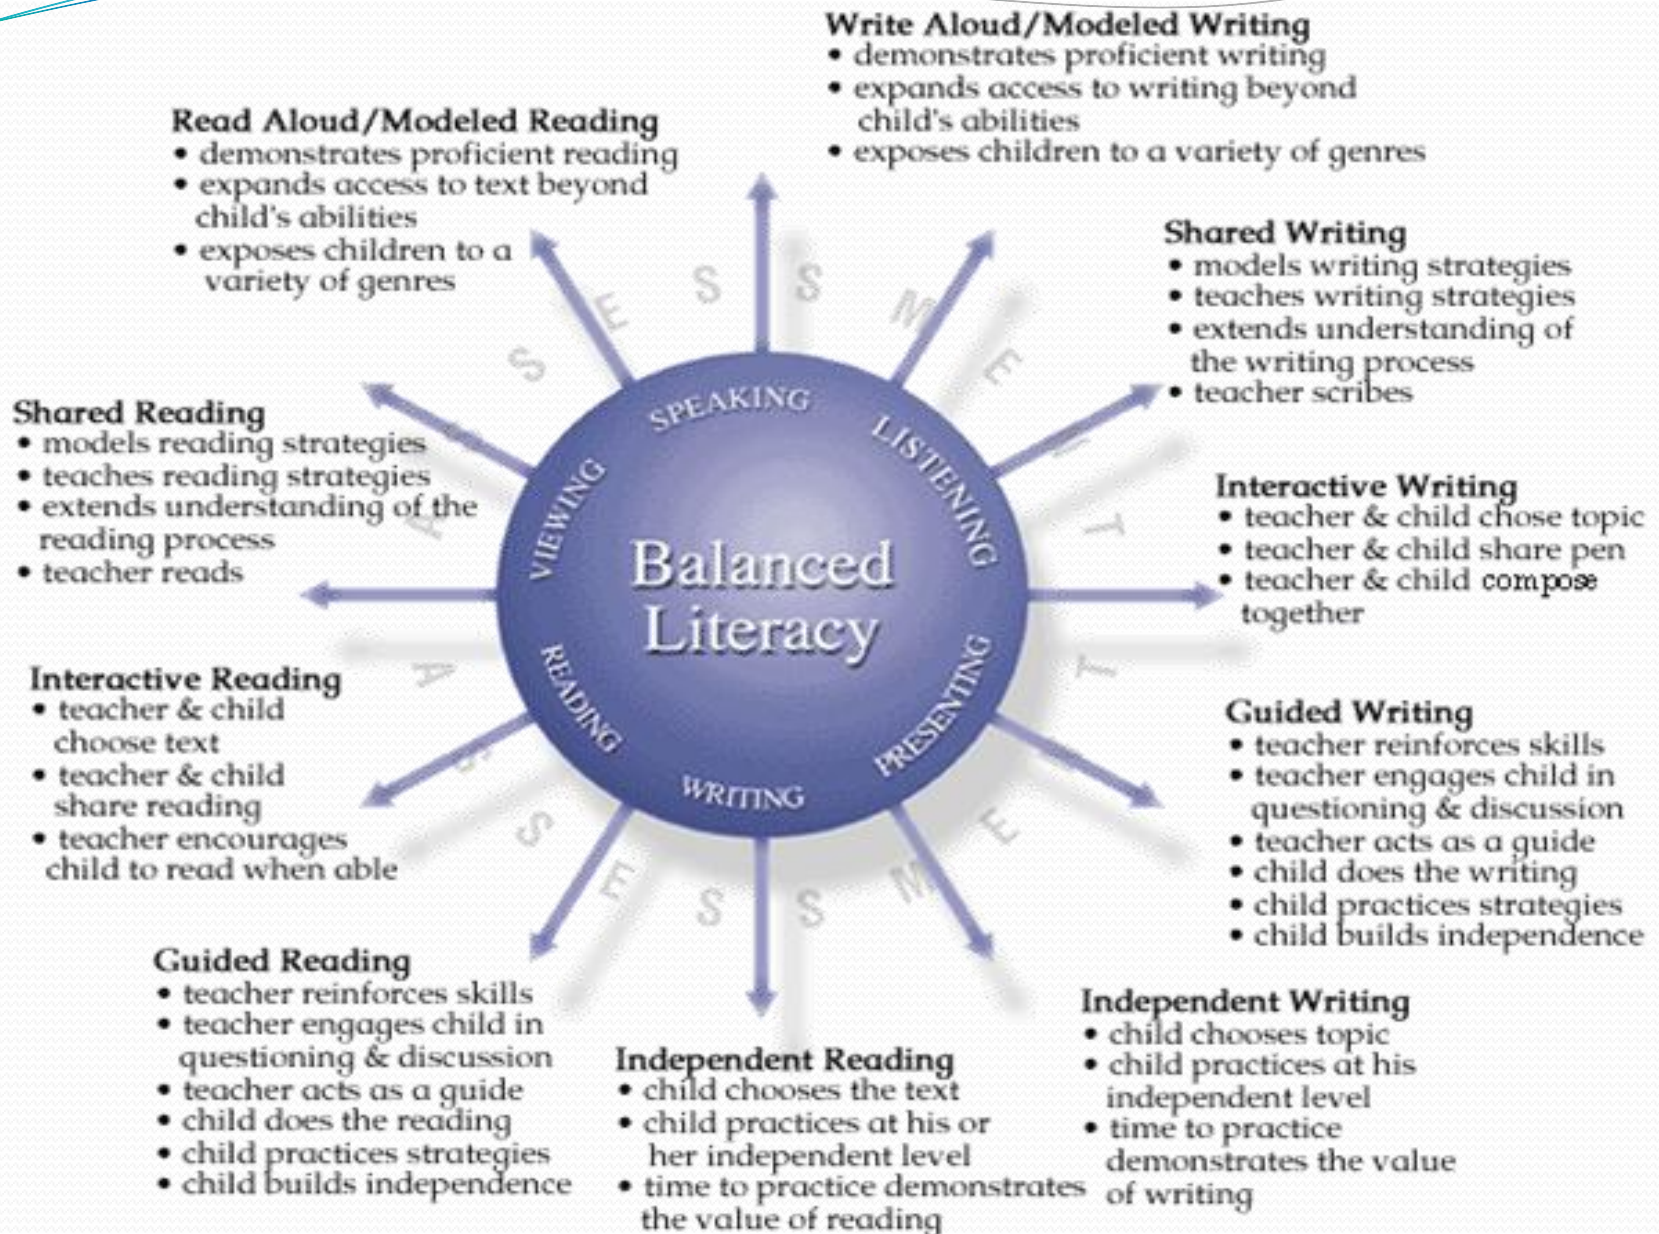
Write Aloud/Modeled Writing
• demonstrates proficient writing
• expands access to writing beyond child's abilities
• exposes children to a variety of genres

Read Aloud/Modeled Reading
• demonstrates proficient reading
• expands access to text beyond child's abilities
• exposes children to a variety of genres

Shared Writing
• models writing strategies
• teaches writing strategies
• extends understanding of the writing process
• teacher scribes

Shared Reading
• models reading strategies
• teaches reading strategies
• extends understanding of the reading process
• teacher reads

Interactive Writing
• teacher & child chose topic
• teacher & child share pen
• teacher & child compose together

SPEAKING
LISTENING
PRESENTING
WRITING
READING
VIEWING

Balanced Literacy

ASSESSMENT ASSESSMENT

Interactive Reading
• teacher & child choose text
• teacher & child share reading
• teacher encourages child to read when able

Guided Writing
• teacher reinforces skills
• teacher engages child in questioning & discussion
• teacher acts as a guide
• child does the writing
• child practices strategies
• child builds independence

Guided Reading
• teacher reinforces skills
• teacher engages child in questioning & discussion
• teacher acts as a guide
• child does the reading
• child practices strategies
• child builds independence

Independent Reading
• child chooses the text
• child practices at his or her independent level
• time to practice demonstrates the value of reading

Independent Writing
• child chooses topic
• child practices at his independent level
• time to practice demonstrates the value of writing